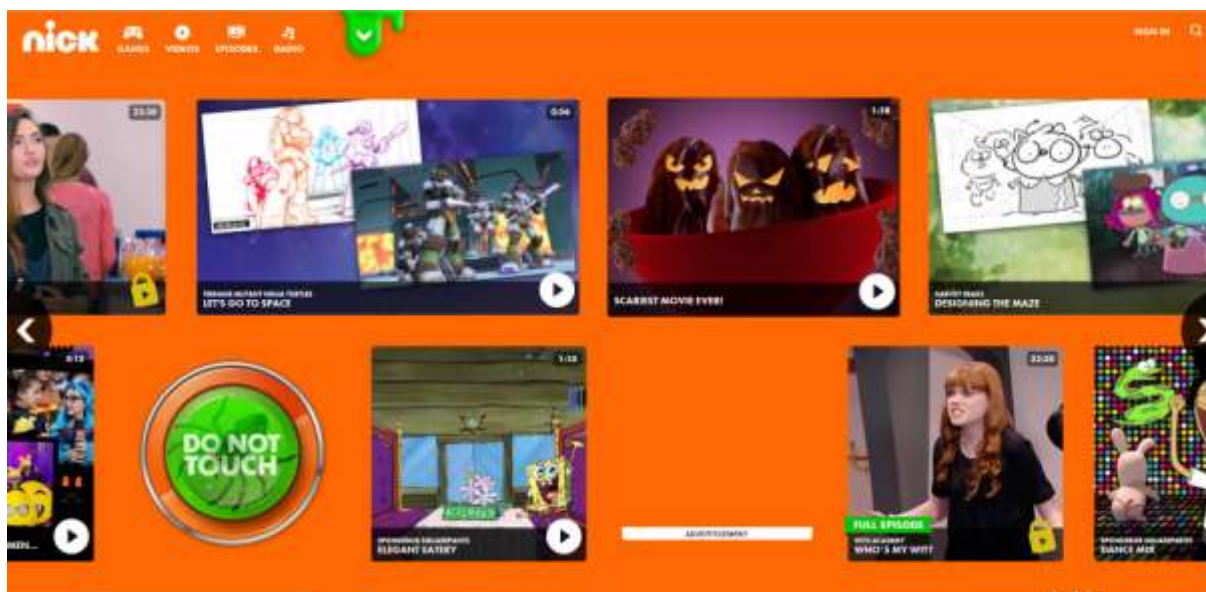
nick GAMES VIDEOS EPISODES RADIO

SIGN IN

22:30

0:56

TEENAGE MUTANT NINJA TURTLES
LET'S GO TO SPACE

1:18

SCARIEST MOVIE EVER!

HARVEY BEAKS
DESIGNING THE MAZE

0:13

DO NOT TOUCH

1:18

SPONGEBOB SQUAREPANTS
ELEGANT EATERY

ADVERTISEMENT

22:30

FULL EPISODE

WITS ACADEMY
WHO'S MY WIT?

SPONGEBOB SQUAREPANTS
DANCE MIX